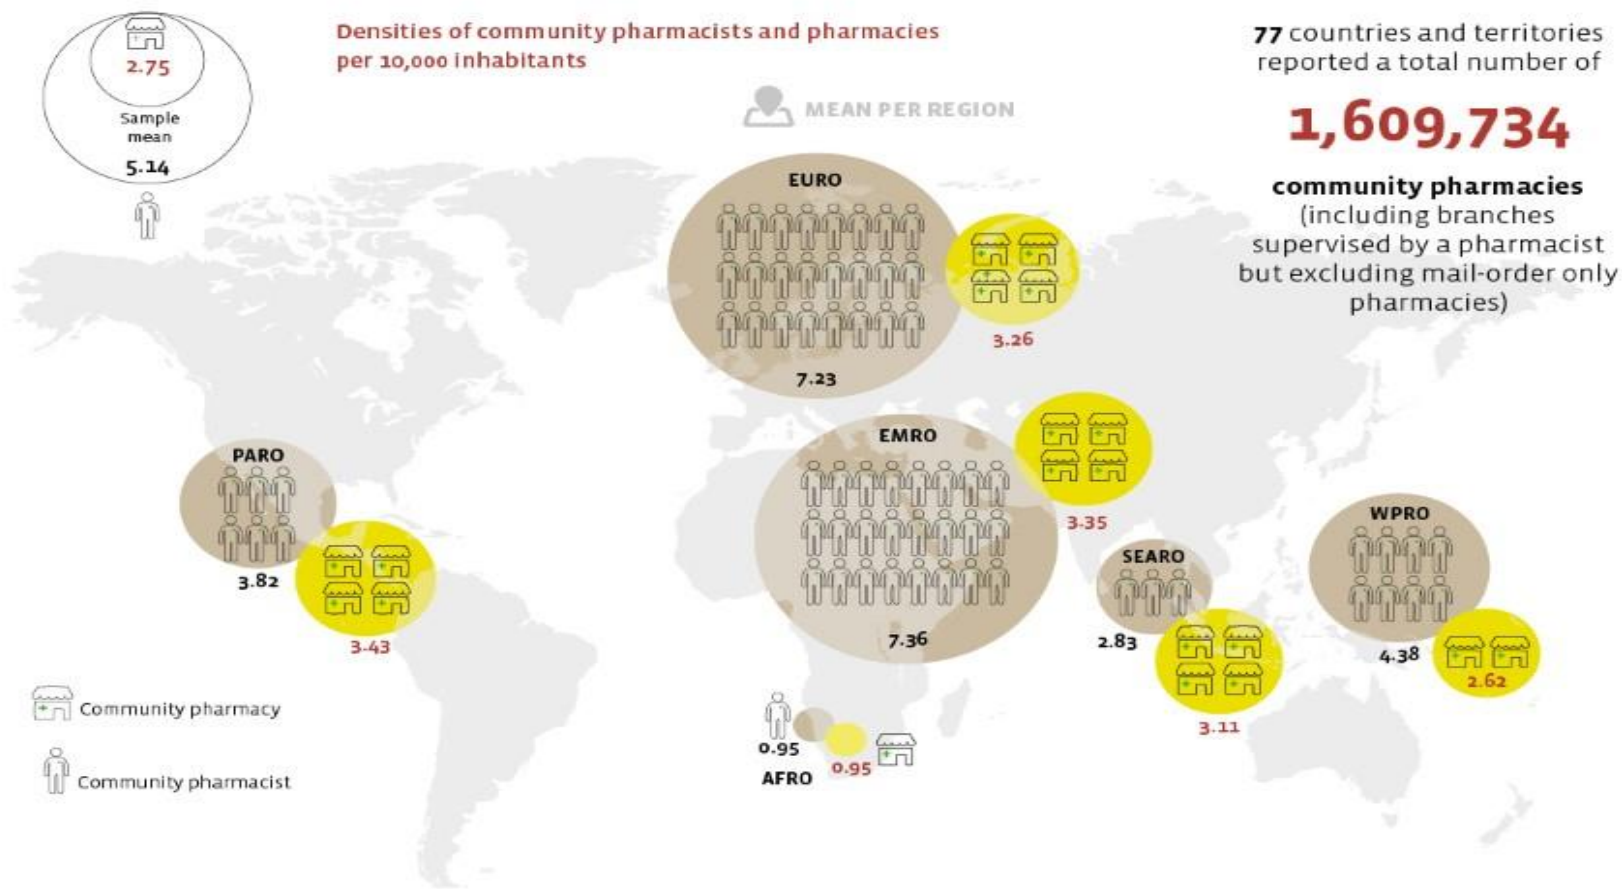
2.75

Sample mean

5.14

Densities of community pharmacists and pharmacies per 10,000 inhabitants

MEAN PER REGION

77 countries and territories reported a total number of

1,609,734

community pharmacies (including branches supervised by a pharmacist but excluding mail-order only pharmacies)

EURO

7.23

3.26

PARO

3.82

3.43

EMRO

7.36

3.35

SEARO

2.83

3.11

WPRO

4.38

2.62

0.95

AFRO

0.95

Community pharmacy

Community pharmacist